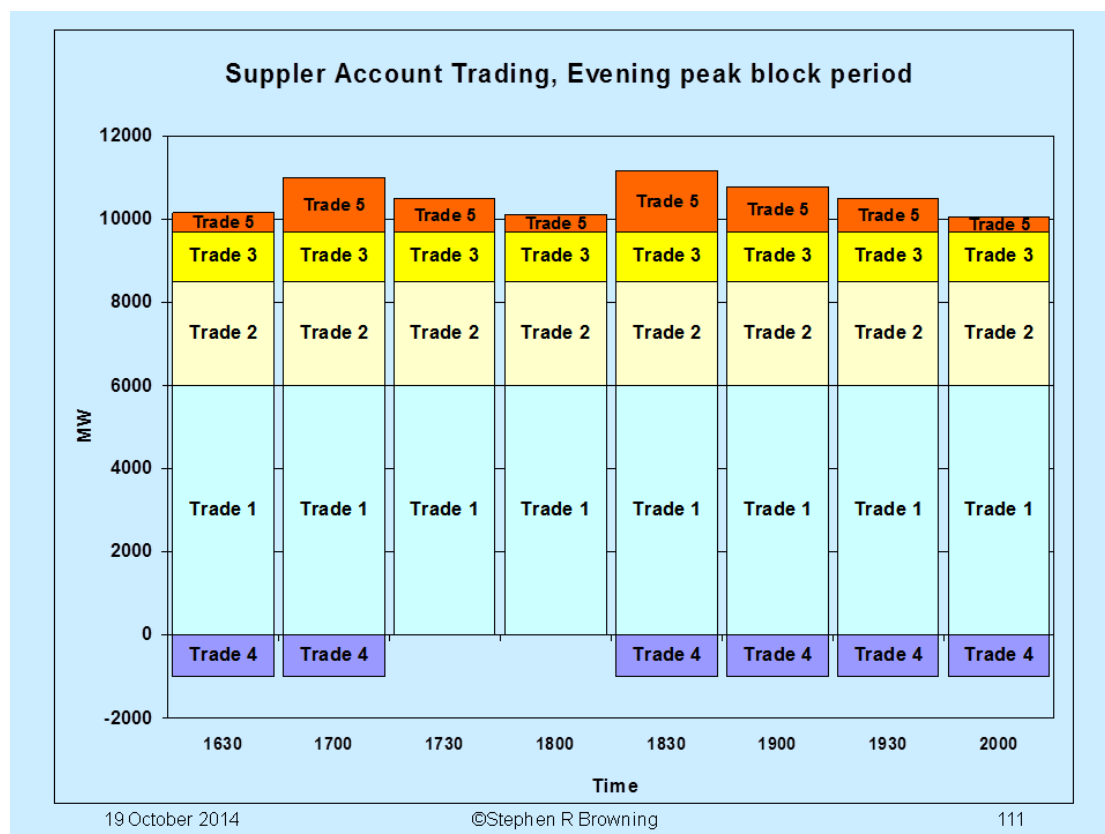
Suppler Account Trading, Evening peak block period

MW

12000
10000
8000
6000
4000
2000
0
-2000

| 1630 | 1700 | 1730 | 1800 | 1830 | 1900 | 1930 | 2000 |
|---|---|---|---|---|---|---|---|
| Trade 5 | Trade 5 | Trade 5 | Trade 5 | Trade 5 | Trade 5 | Trade 5 | Trade 5 |
| Trade 3 | Trade 3 | Trade 3 | Trade 3 | Trade 3 | Trade 3 | Trade 3 | Trade 3 |
| Trade 2 | Trade 2 | Trade 2 | Trade 2 | Trade 2 | Trade 2 | Trade 2 | Trade 2 |
| Trade 1 | Trade 1 | Trade 1 | Trade 1 | Trade 1 | Trade 1 | Trade 1 | Trade 1 |
| Trade 4 | Trade 4 | | | Trade 4 | Trade 4 | Trade 4 | Trade 4 |

Time

19 October 2014 ©Stephen R Browning 111